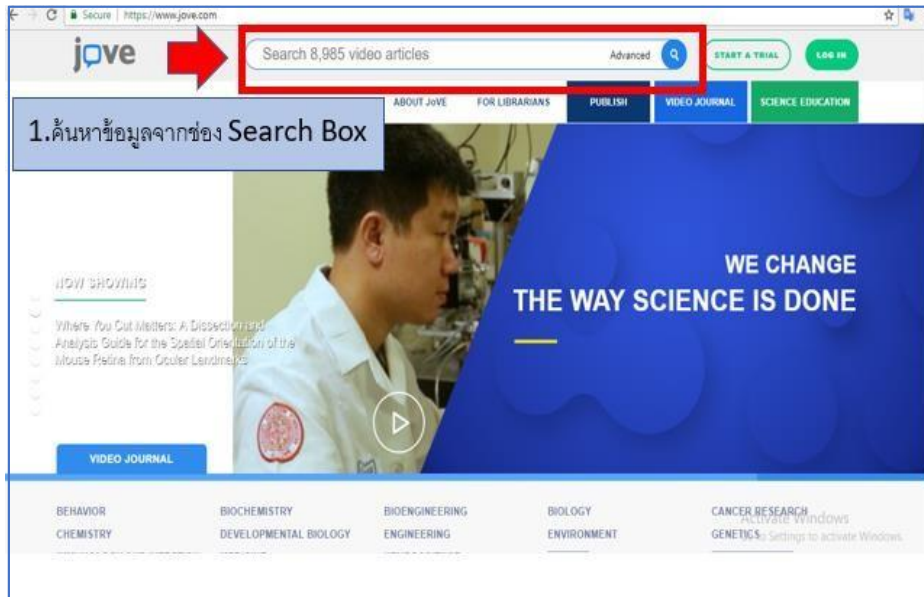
Secure | https://www.jove.com

jove

Search 8,985 video articles

Advanced

START A TRIAL

LOG IN

1.ค้นหาข้อมูลจากช่อง Search Box

ABOUT JoVE

FOR LIBRARIANS

PUBLISH

VIDEO JOURNAL

SCIENCE EDUCATION

NOW SHOWING

Where You Cut Matters: A Dissection and Analysis Guide for the Spatial Orientation of the Mouse Retina from Ocular Landmarks

WE CHANGE
THE WAY SCIENCE IS DONE

VIDEO JOURNAL

BEHAVIOR
CHEMISTRY

BIOCHEMISTRY
DEVELOPMENTAL BIOLOGY

BIOENGINEERING
ENGINEERING

BIOLOGY
ENVIRONMENT

CANCER RESEARCH
GENETICS

Activate Windows
Go to Settings to activate Windows.